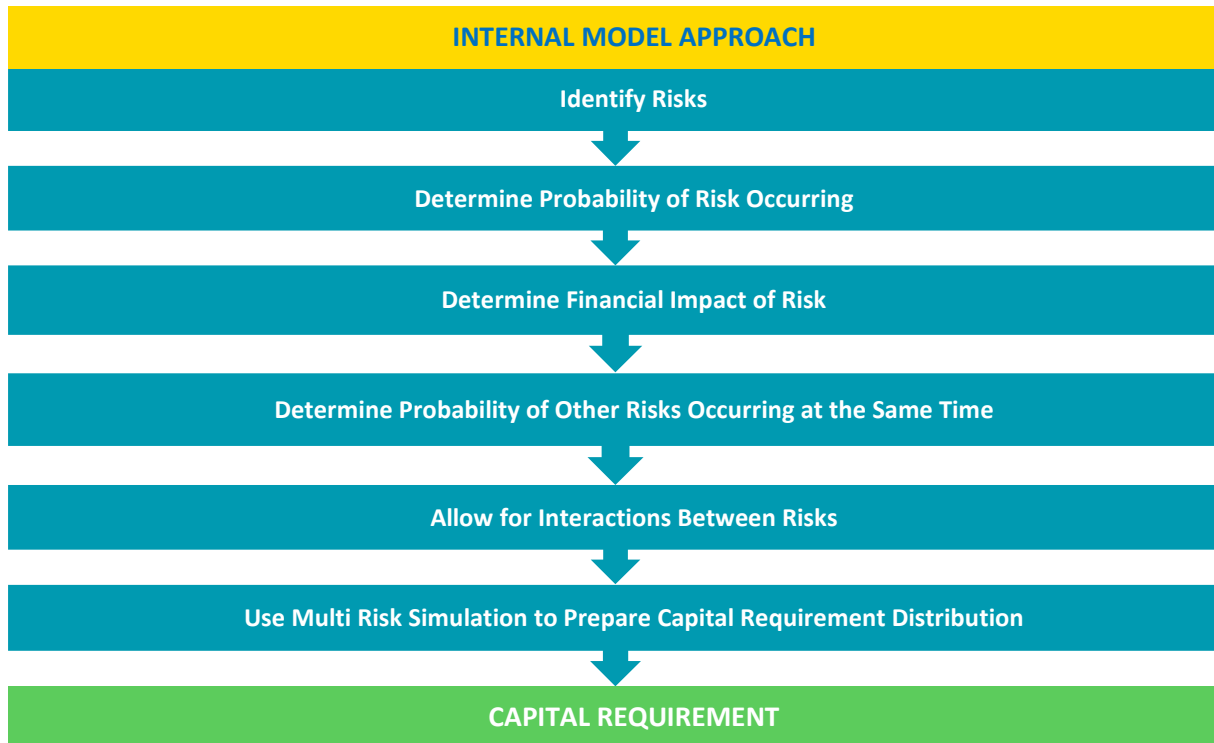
INTERNAL MODEL APPROACH

Identify Risks

Determine Probability of Risk Occurring

Determine Financial Impact of Risk

Determine Probability of Other Risks Occurring at the Same Time

Allow for Interactions Between Risks

Use Multi Risk Simulation to Prepare Capital Requirement Distribution

CAPITAL REQUIREMENT